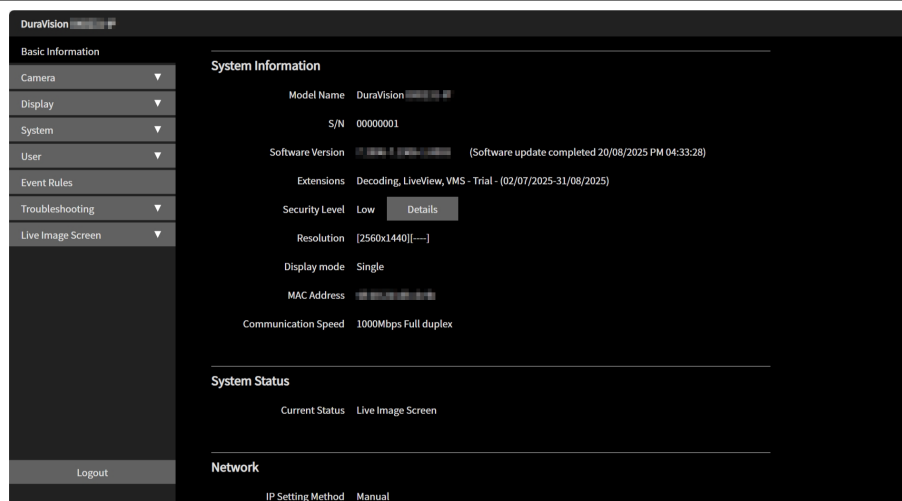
DuraVision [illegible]

Basic Information
Camera ▼
Display ▼
System ▼
User ▼
Event Rules
Troubleshooting ▼
Live Image Screen ▼

Logout

System Information

Model Name DuraVision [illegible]
S/N 00000001
Software Version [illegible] (Software update completed 20/08/2025 PM 04:33:28)
Extensions Decoding, LiveView, VMS - Trial - (02/07/2025-31/08/2025)
Security Level Low Details
Resolution [2560x1440][----]
Display mode Single
MAC Address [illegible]
Communication Speed 1000Mbps Full duplex

System Status

Current Status Live Image Screen

Network

IP Setting Method Manual